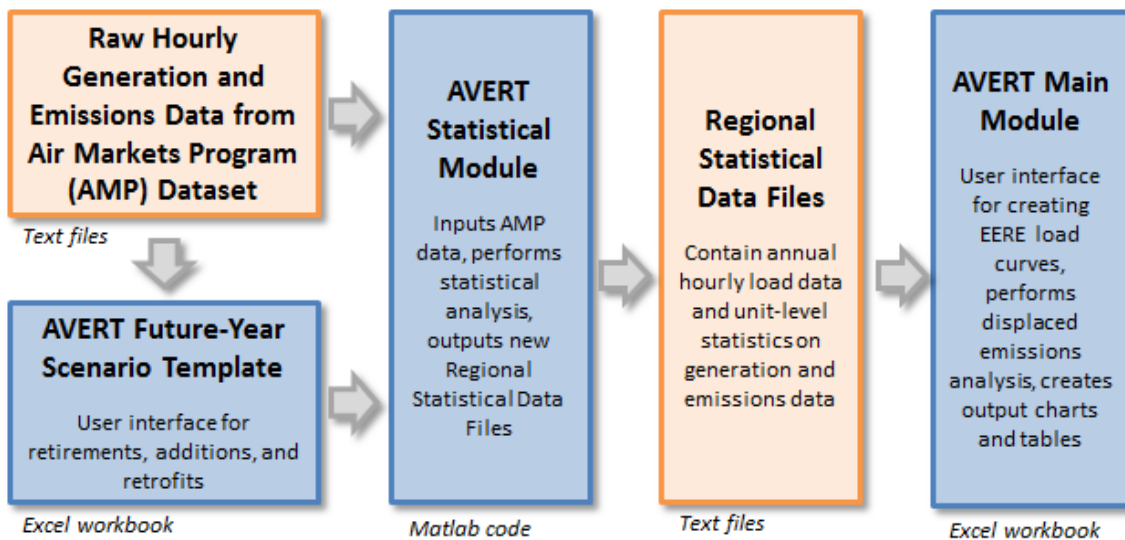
Raw Hourly Generation and Emissions Data from Air Markets Program (AMP) Dataset

Text files

AVERT Future-Year Scenario Template

User interface for retirements, additions, and retrofits

Excel workbook

AVERT Statistical Module

Inputs AMP data, performs statistical analysis, outputs new Regional Statistical Data Files

Matlab code

Regional Statistical Data Files

Contain annual hourly load data and unit-level statistics on generation and emissions data

Text files

AVERT Main Module

User interface for creating EERE load curves, performs displaced emissions analysis, creates output charts and tables

Excel workbook